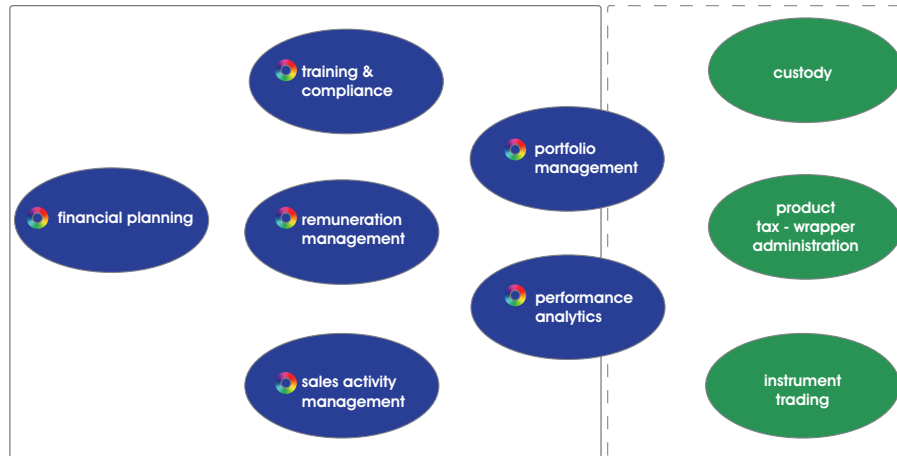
training & compliance

financial planning

remuneration management

sales activity management

portfolio management

performance analytics

custody

product tax - wrapper administration

instrument trading